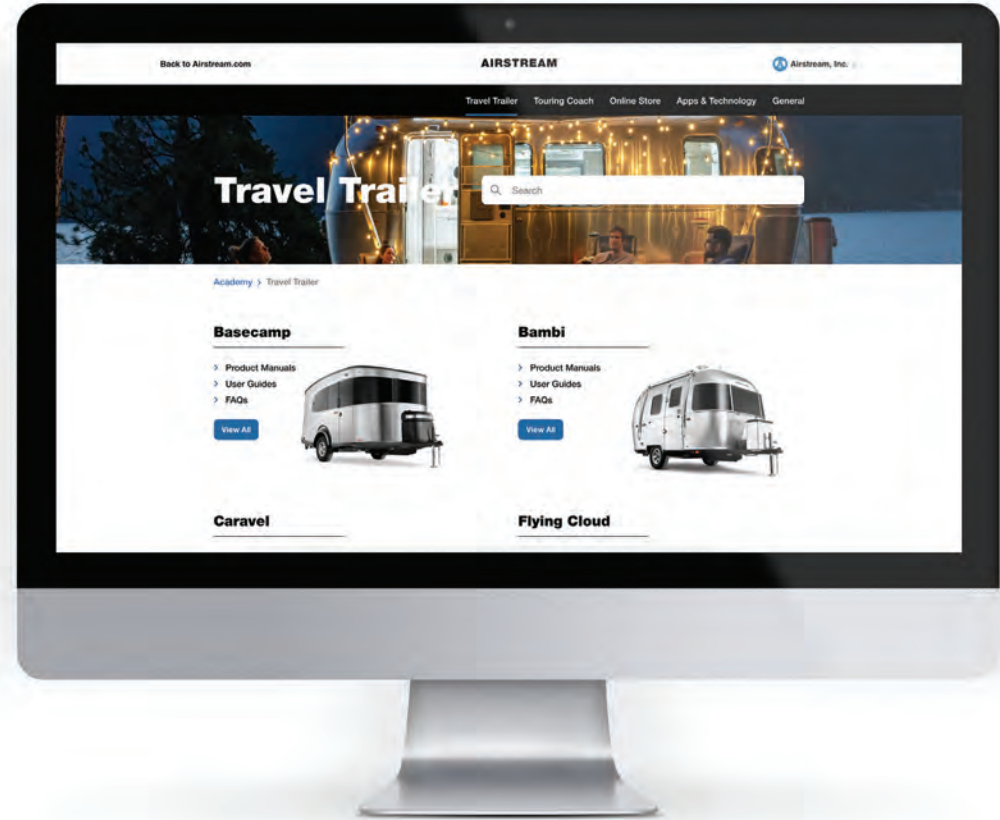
Back to Airstream.com

AIRSTREAM

Airstream, Inc.

Travel Trailer Touring Coach Online Store Apps & Technology General

Travel Trailer

Search

Academy > Travel Trailer

Basecamp

> Product Manuals
> User Guides
> FAQs

View All

Bambi

> Product Manuals
> User Guides
> FAQs

View All

Caravel

Flying Cloud